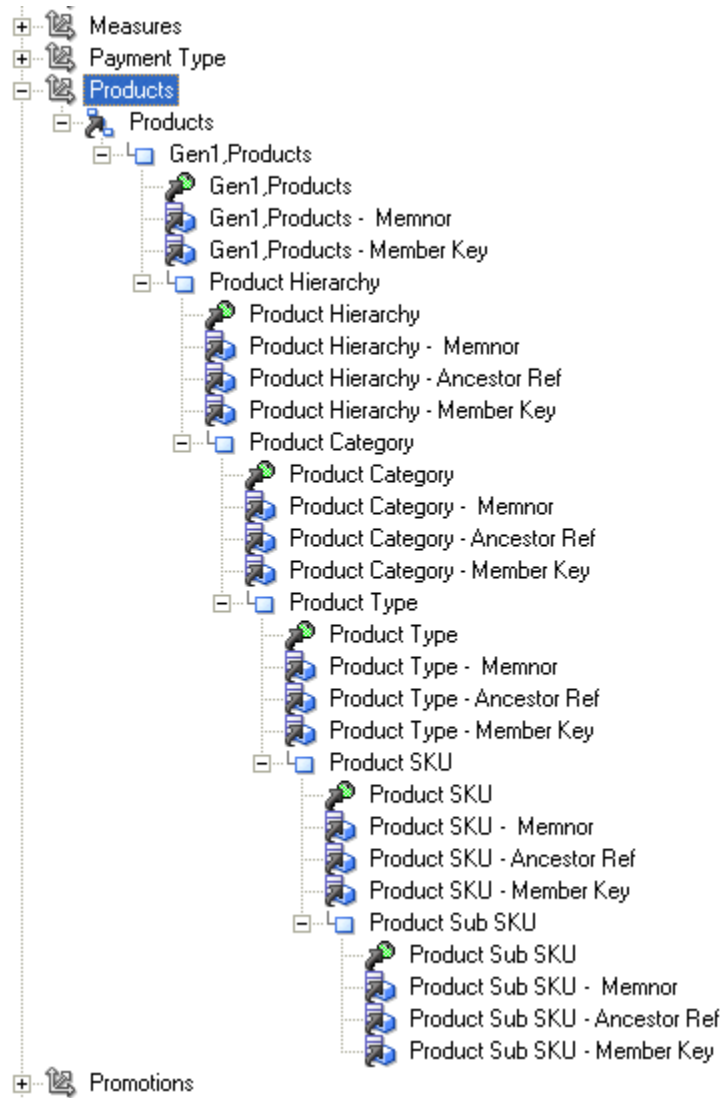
Measures
Payment Type
Products
Products
Gen1,Products
Gen1,Products
Gen1,Products - Memnor
Gen1,Products - Member Key
Product Hierarchy
Product Hierarchy
Product Hierarchy - Memnor
Product Hierarchy - Ancestor Ref
Product Hierarchy - Member Key
Product Category
Product Category
Product Category - Memnor
Product Category - Ancestor Ref
Product Category - Member Key
Product Type
Product Type
Product Type - Memnor
Product Type - Ancestor Ref
Product Type - Member Key
Product SKU
Product SKU
Product SKU - Memnor
Product SKU - Ancestor Ref
Product SKU - Member Key
Product Sub SKU
Product Sub SKU
Product Sub SKU - Memnor
Product Sub SKU - Ancestor Ref
Product Sub SKU - Member Key
Promotions